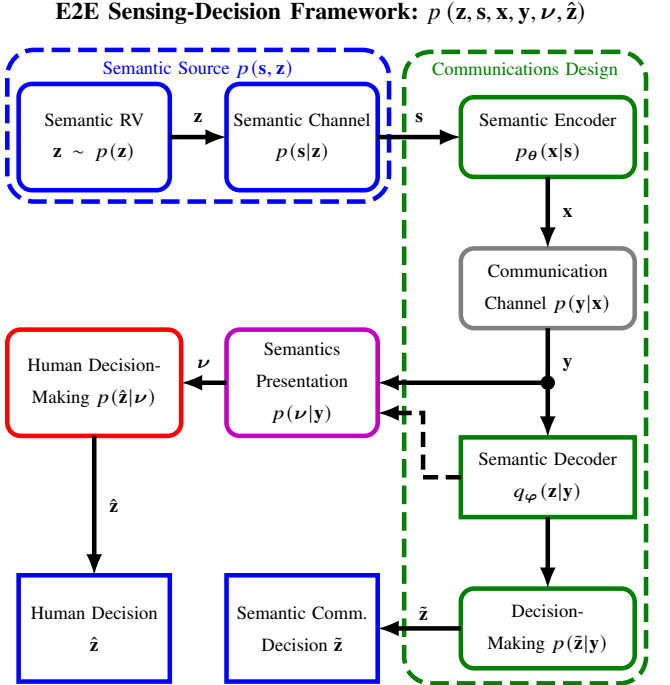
E2E Sensing-Decision Framework: $p(\mathbf{z}, \mathbf{s}, \mathbf{x}, \mathbf{y}, \boldsymbol{\nu}, \hat{\mathbf{z}})$

Semantic Source $p(\mathbf{s}, \mathbf{z})$

Semantic RV $\mathbf{z} \sim p(\mathbf{z})$

$\mathbf{z}$

Semantic Channel $p(\mathbf{s}|\mathbf{z})$

$\mathbf{s}$

Communications Design

Semantic Encoder $p_{\boldsymbol{\theta}}(\mathbf{x}|\mathbf{s})$

$\mathbf{x}$

Communication Channel $p(\mathbf{y}|\mathbf{x})$

$\mathbf{y}$

Human Decision-Making $p(\hat{\mathbf{z}}|\boldsymbol{\nu})$

$\boldsymbol{\nu}$

Semantics Presentation $p(\boldsymbol{\nu}|\mathbf{y})$

Semantic Decoder $q_{\boldsymbol{\varphi}}(\mathbf{z}|\mathbf{y})$

$\hat{\mathbf{z}}$

Human Decision $\hat{\mathbf{z}}$

Semantic Comm. Decision $\tilde{\mathbf{z}}$

$\tilde{\mathbf{z}}$

Decision-Making $p(\tilde{\mathbf{z}}|\mathbf{y})$